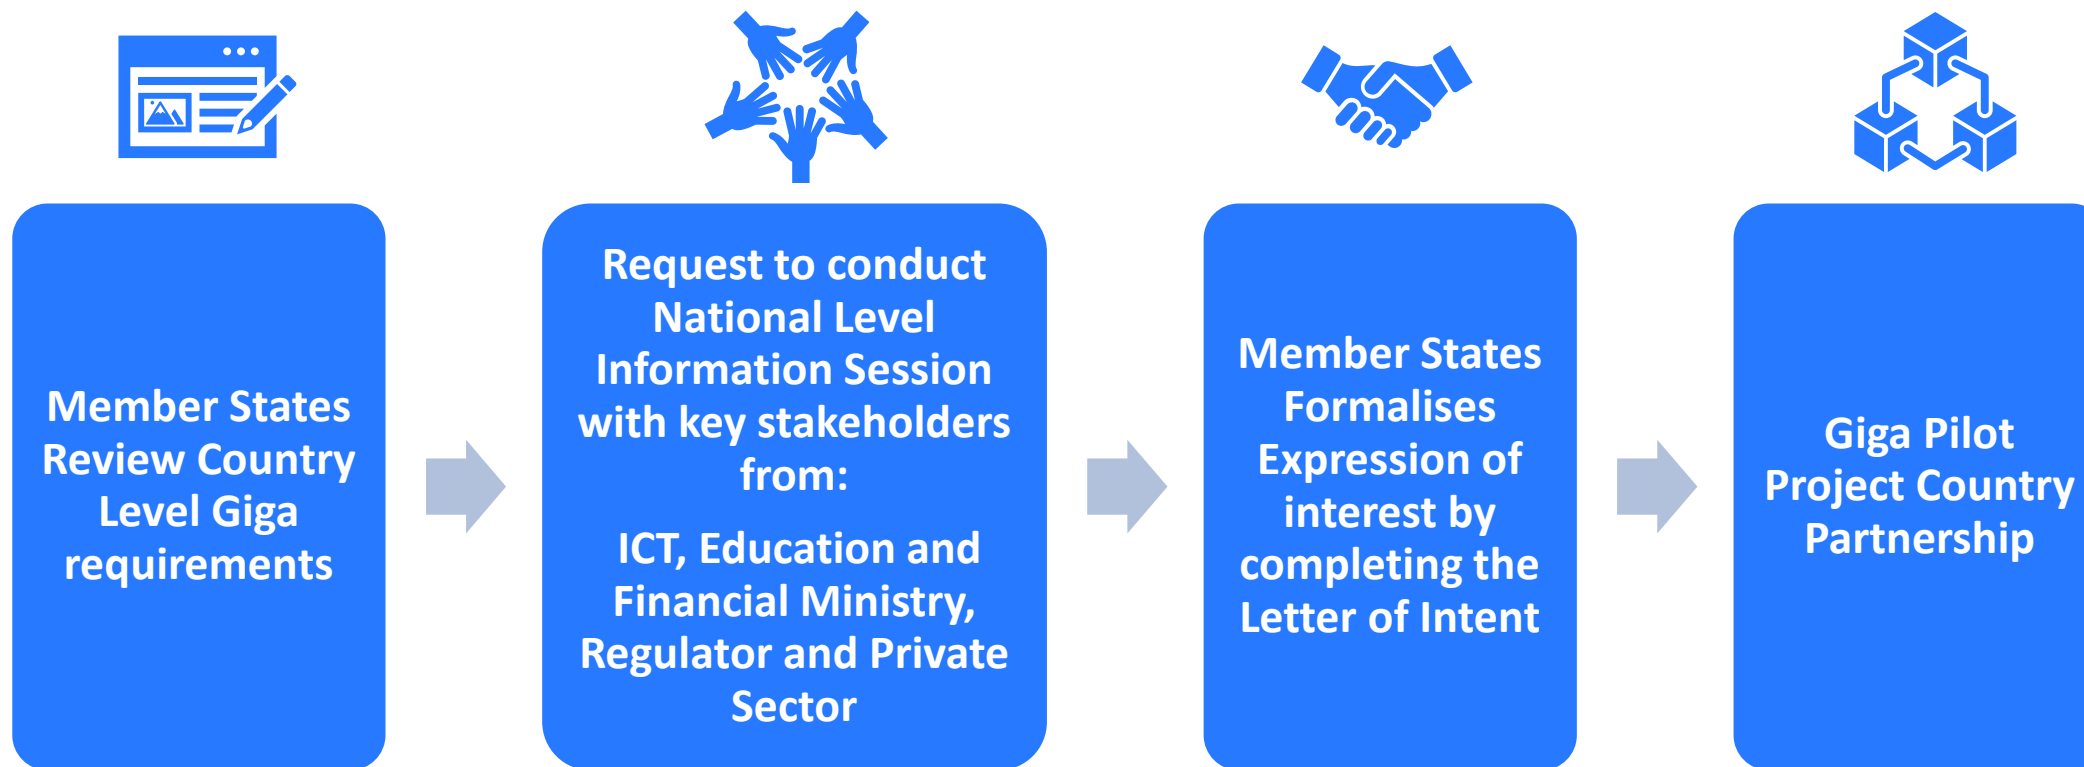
Member States Review Country Level Giga requirements

Request to conduct National Level Information Session with key stakeholders from:

ICT, Education and Financial Ministry, Regulator and Private Sector

Member States Formalises Expression of interest by completing the Letter of Intent

Giga Pilot Project Country Partnership